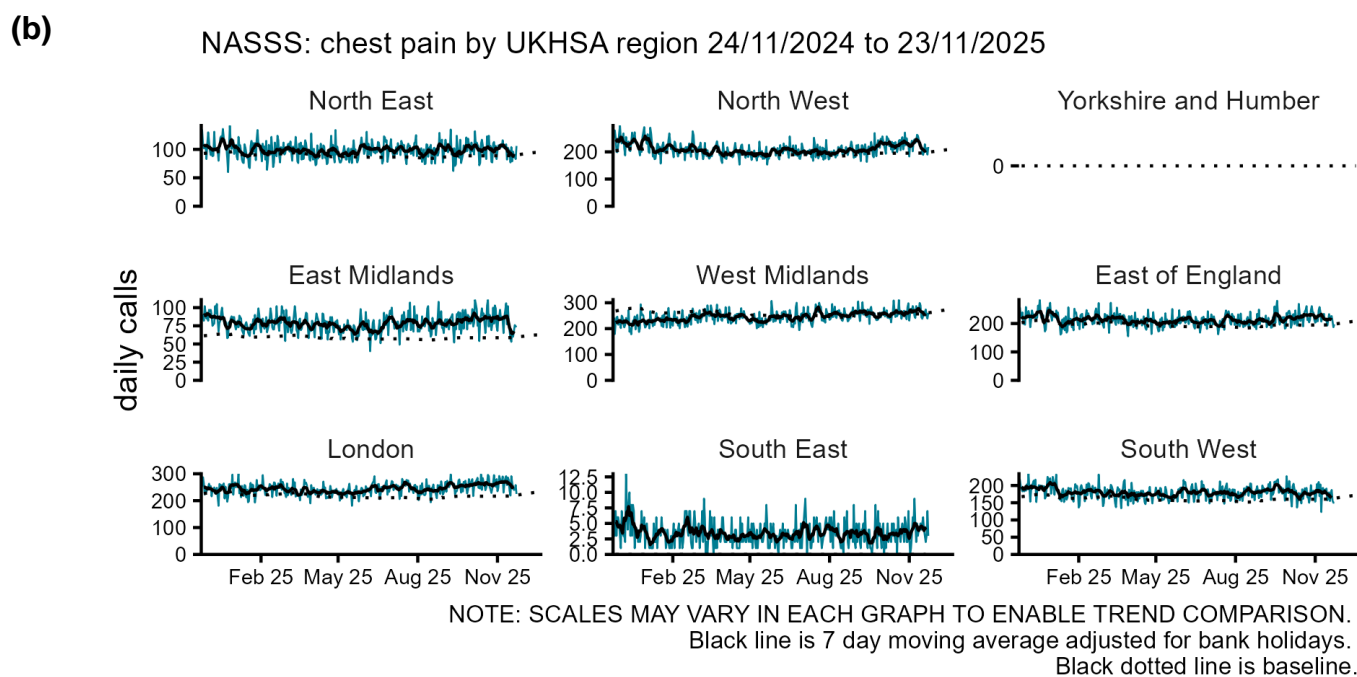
(b)

NASSS: chest pain by UKHSA region 24/11/2024 to 23/11/2025

daily calls

North East
100
50
0

North West
200
100
0

Yorkshire and Humber
0

East Midlands
100
75
50
25
0

West Midlands
300
200
100
0

East of England
200
100
0

London
300
200
100
0
Feb 25 May 25 Aug 25 Nov 25

South East
12.5
10.0
7.5
5.0
2.5
0.0
Feb 25 May 25 Aug 25 Nov 25

South West
200
150
100
50
0
Feb 25 May 25 Aug 25 Nov 25

NOTE: SCALES MAY VARY IN EACH GRAPH TO ENABLE TREND COMPARISON.
Black line is 7 day moving average adjusted for bank holidays.
Black dotted line is baseline.